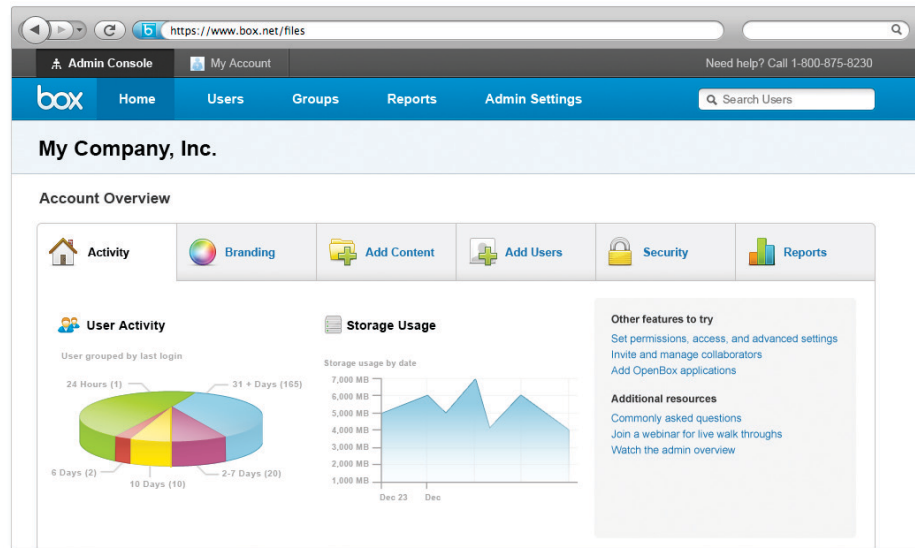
https://www.box.net/files

Admin Console My Account Need help? Call 1-800-875-8230

box Home Users Groups Reports Admin Settings Search Users

My Company, Inc.

Account Overview

Activity Branding Add Content Add Users Security Reports

User Activity

User grouped by last login

24 Hours (1)
31 + Days (165)
6 Days (2)
2-7 Days (20)
10 Days (10)

Storage Usage

Storage usage by date

7,000 MB
6,000 MB
5,000 MB
4,000 MB
3,000 MB
2,000 MB
1,000 MB
Dec 23 Dec

Other features to try
Set permissions, access, and advanced settings
Invite and manage collaborators
Add OpenBox applications

Additional resources
Commonly asked questions
Join a webinar for live walk throughs
Watch the admin overview